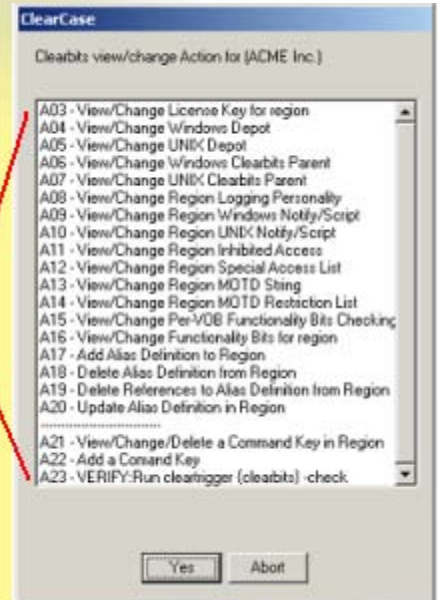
ClearCase

Clearbits view/change Action for (ACME Inc.)

A03 - View/Change License Key for region
A04 - View/Change Windows Depot
A05 - View/Change UNIX Depot
A06 - View/Change Windows Clearbits Parent
A07 - View/Change UNIX Clearbits Parent
A08 - View/Change Region Logging Personality
A09 - View/Change Region Windows Notify/Script
A10 - View/Change Region UNIX Notify/Script
A11 - View/Change Region Inhibited Access
A12 - View/Change Region Special Access List
A13 - View/Change Region MOTD String
A14 - View/Change Region MOTD Restriction List
A15 - View/Change Per-VOB Functionality Bits Checking
A16 - View/Change Functionality Bits for region
A17 - Add Alias Definition to Region
A18 - Delete Alias Definition from Region
A19 - Delete References to Alias Definition from Region
A20 - Update Alias Definition in Region
------------------------
A21 - View/Change/Delete a Command Key in Region
A22 - Add a Comand Key
A23 - VERIFY:Run cleartrigger (clearbits) -check

Yes Abort